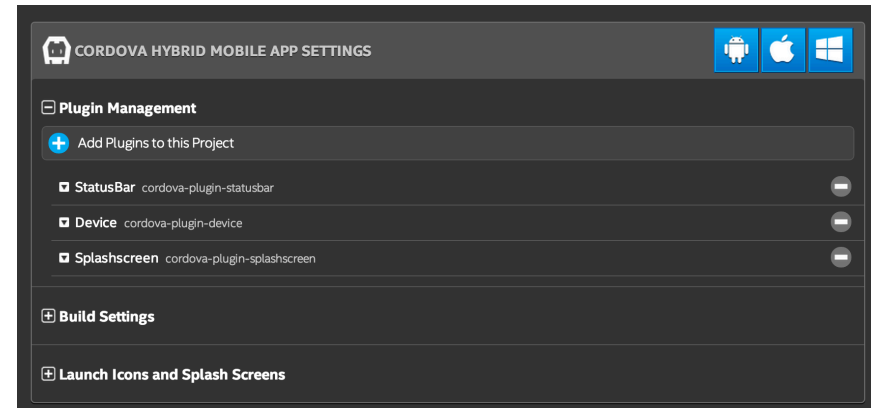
CORDOVA HYBRID MOBILE APP SETTINGS

Plugin Management

Add Plugins to this Project

StatusBar cordova-plugin-statusbar

Device cordova-plugin-device

Splashscreen cordova-plugin-splashscreen

Build Settings

Launch Icons and Splash Screens